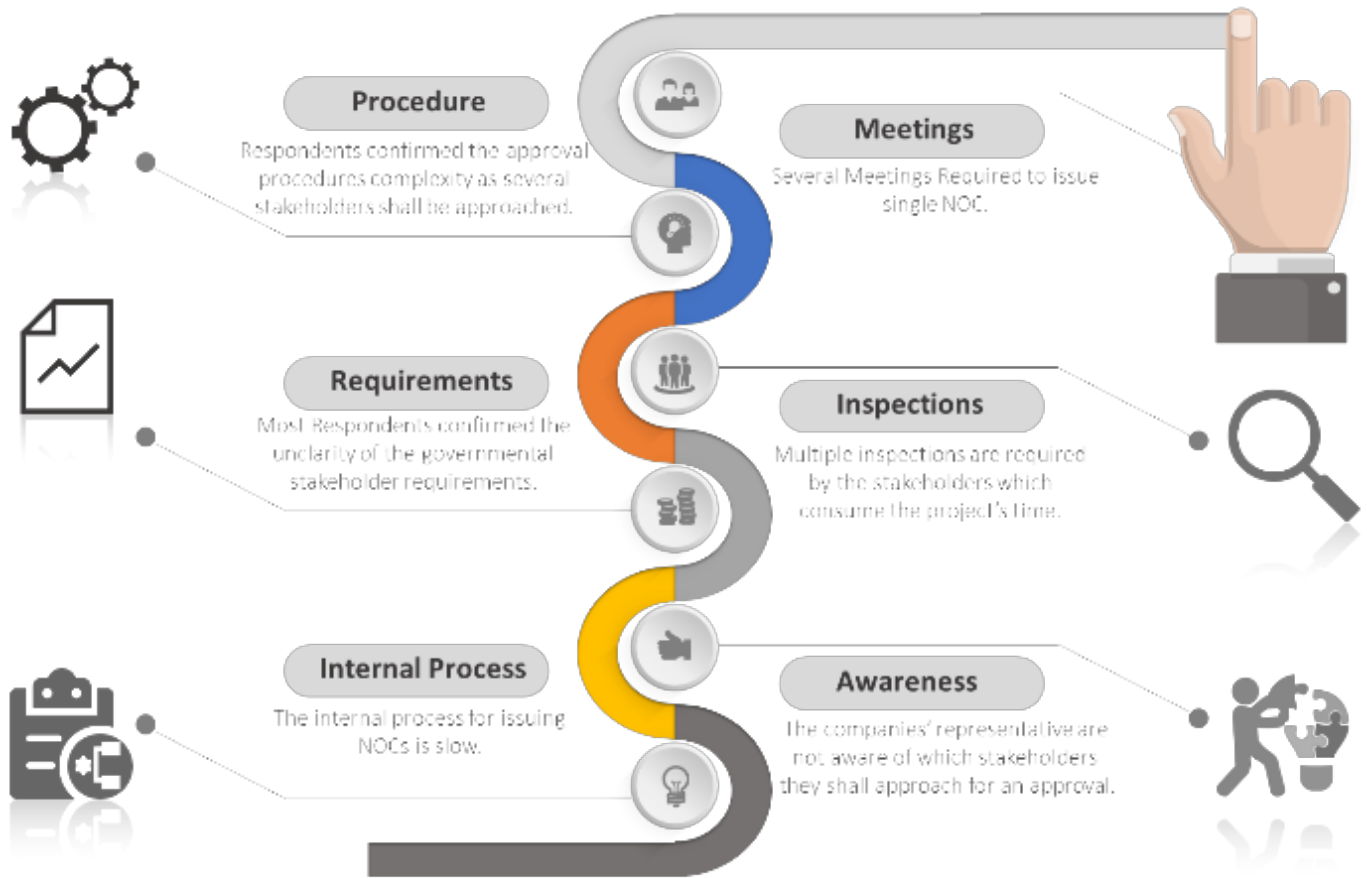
Procedure

Respondents confirmed the approval procedures complexity as several stakeholders shall be approached.

Meetings

Several Meetings Required to issue single NOC.

Requirements

Most Respondents confirmed the unclarity of the governmental stakeholder requirements.

Inspections

Multiple inspections are required by the stakeholders which consume the project's time.

Internal Process

The internal process for issuing NOCs is slow.

Awareness

The companies' representative are not aware of which stakeholders they shall approach for an approval.